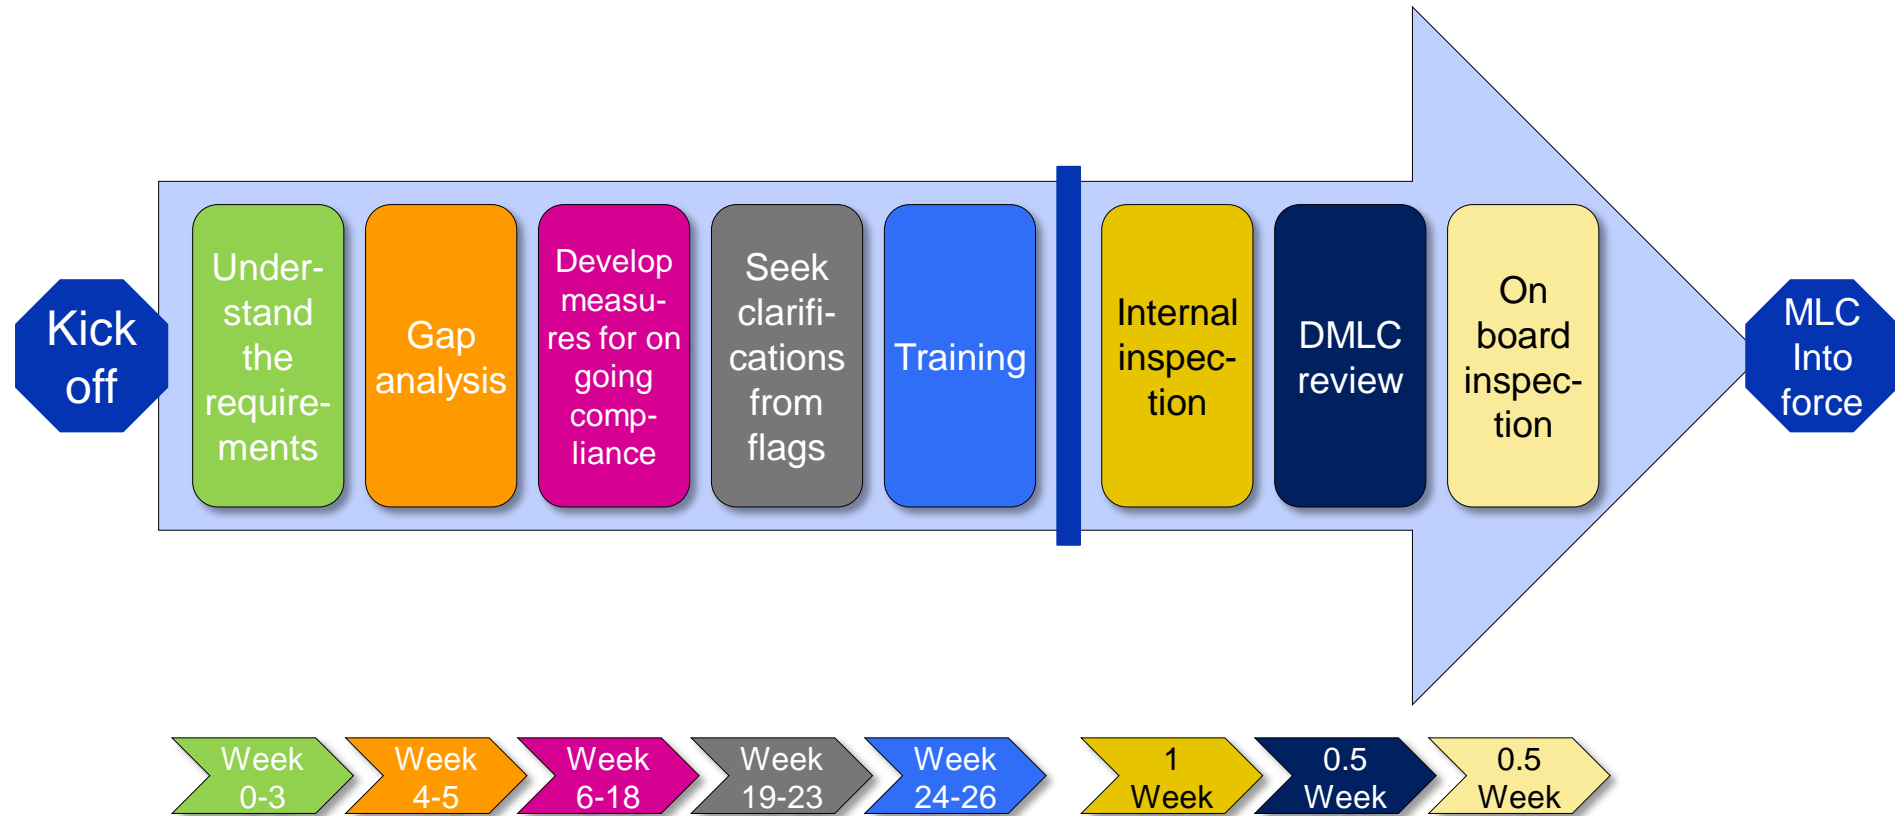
Kick off

Understand the requirements

Gap analysis

Develop measures for on going compliance

Seek clarifications from flags

Training

Internal inspection

DMLC review

On board inspection

MLC Into force

Week 0-3

Week 4-5

Week 6-18

Week 19-23

Week 24-26

1 Week

0.5 Week

0.5 Week